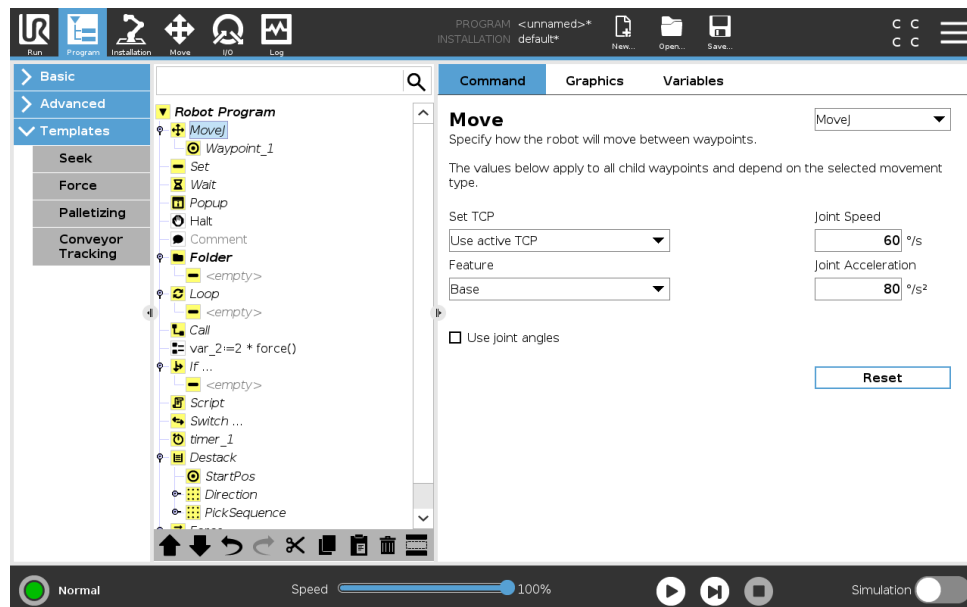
Run Program Installation Move I/O Log

PROGRAM <unnamed>*
INSTALLATION default*

New... Open... Save...

C C
C C

Basic
Advanced
Templates
Seek
Force
Palletizing
Conveyor Tracking

Robot Program
MoveJ
Waypoint_1
Set
Wait
Popup
Halt
Comment
Folder
<empty>
Loop
<empty>
Call
var_2:=2 * force()
If ...
<empty>
Script
Switch ...
timer_1
Destack
StartPos
Direction
PickSequence
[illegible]

Command Graphics Variables

Move
Specify how the robot will move between waypoints.

MoveJ

The values below apply to all child waypoints and depend on the selected movement type.

Set TCP
Use active TCP

Feature
Base

Joint Speed
60 °/s

Joint Acceleration
80 °/s²

Use joint angles

Reset

Normal

Speed 100%

Simulation